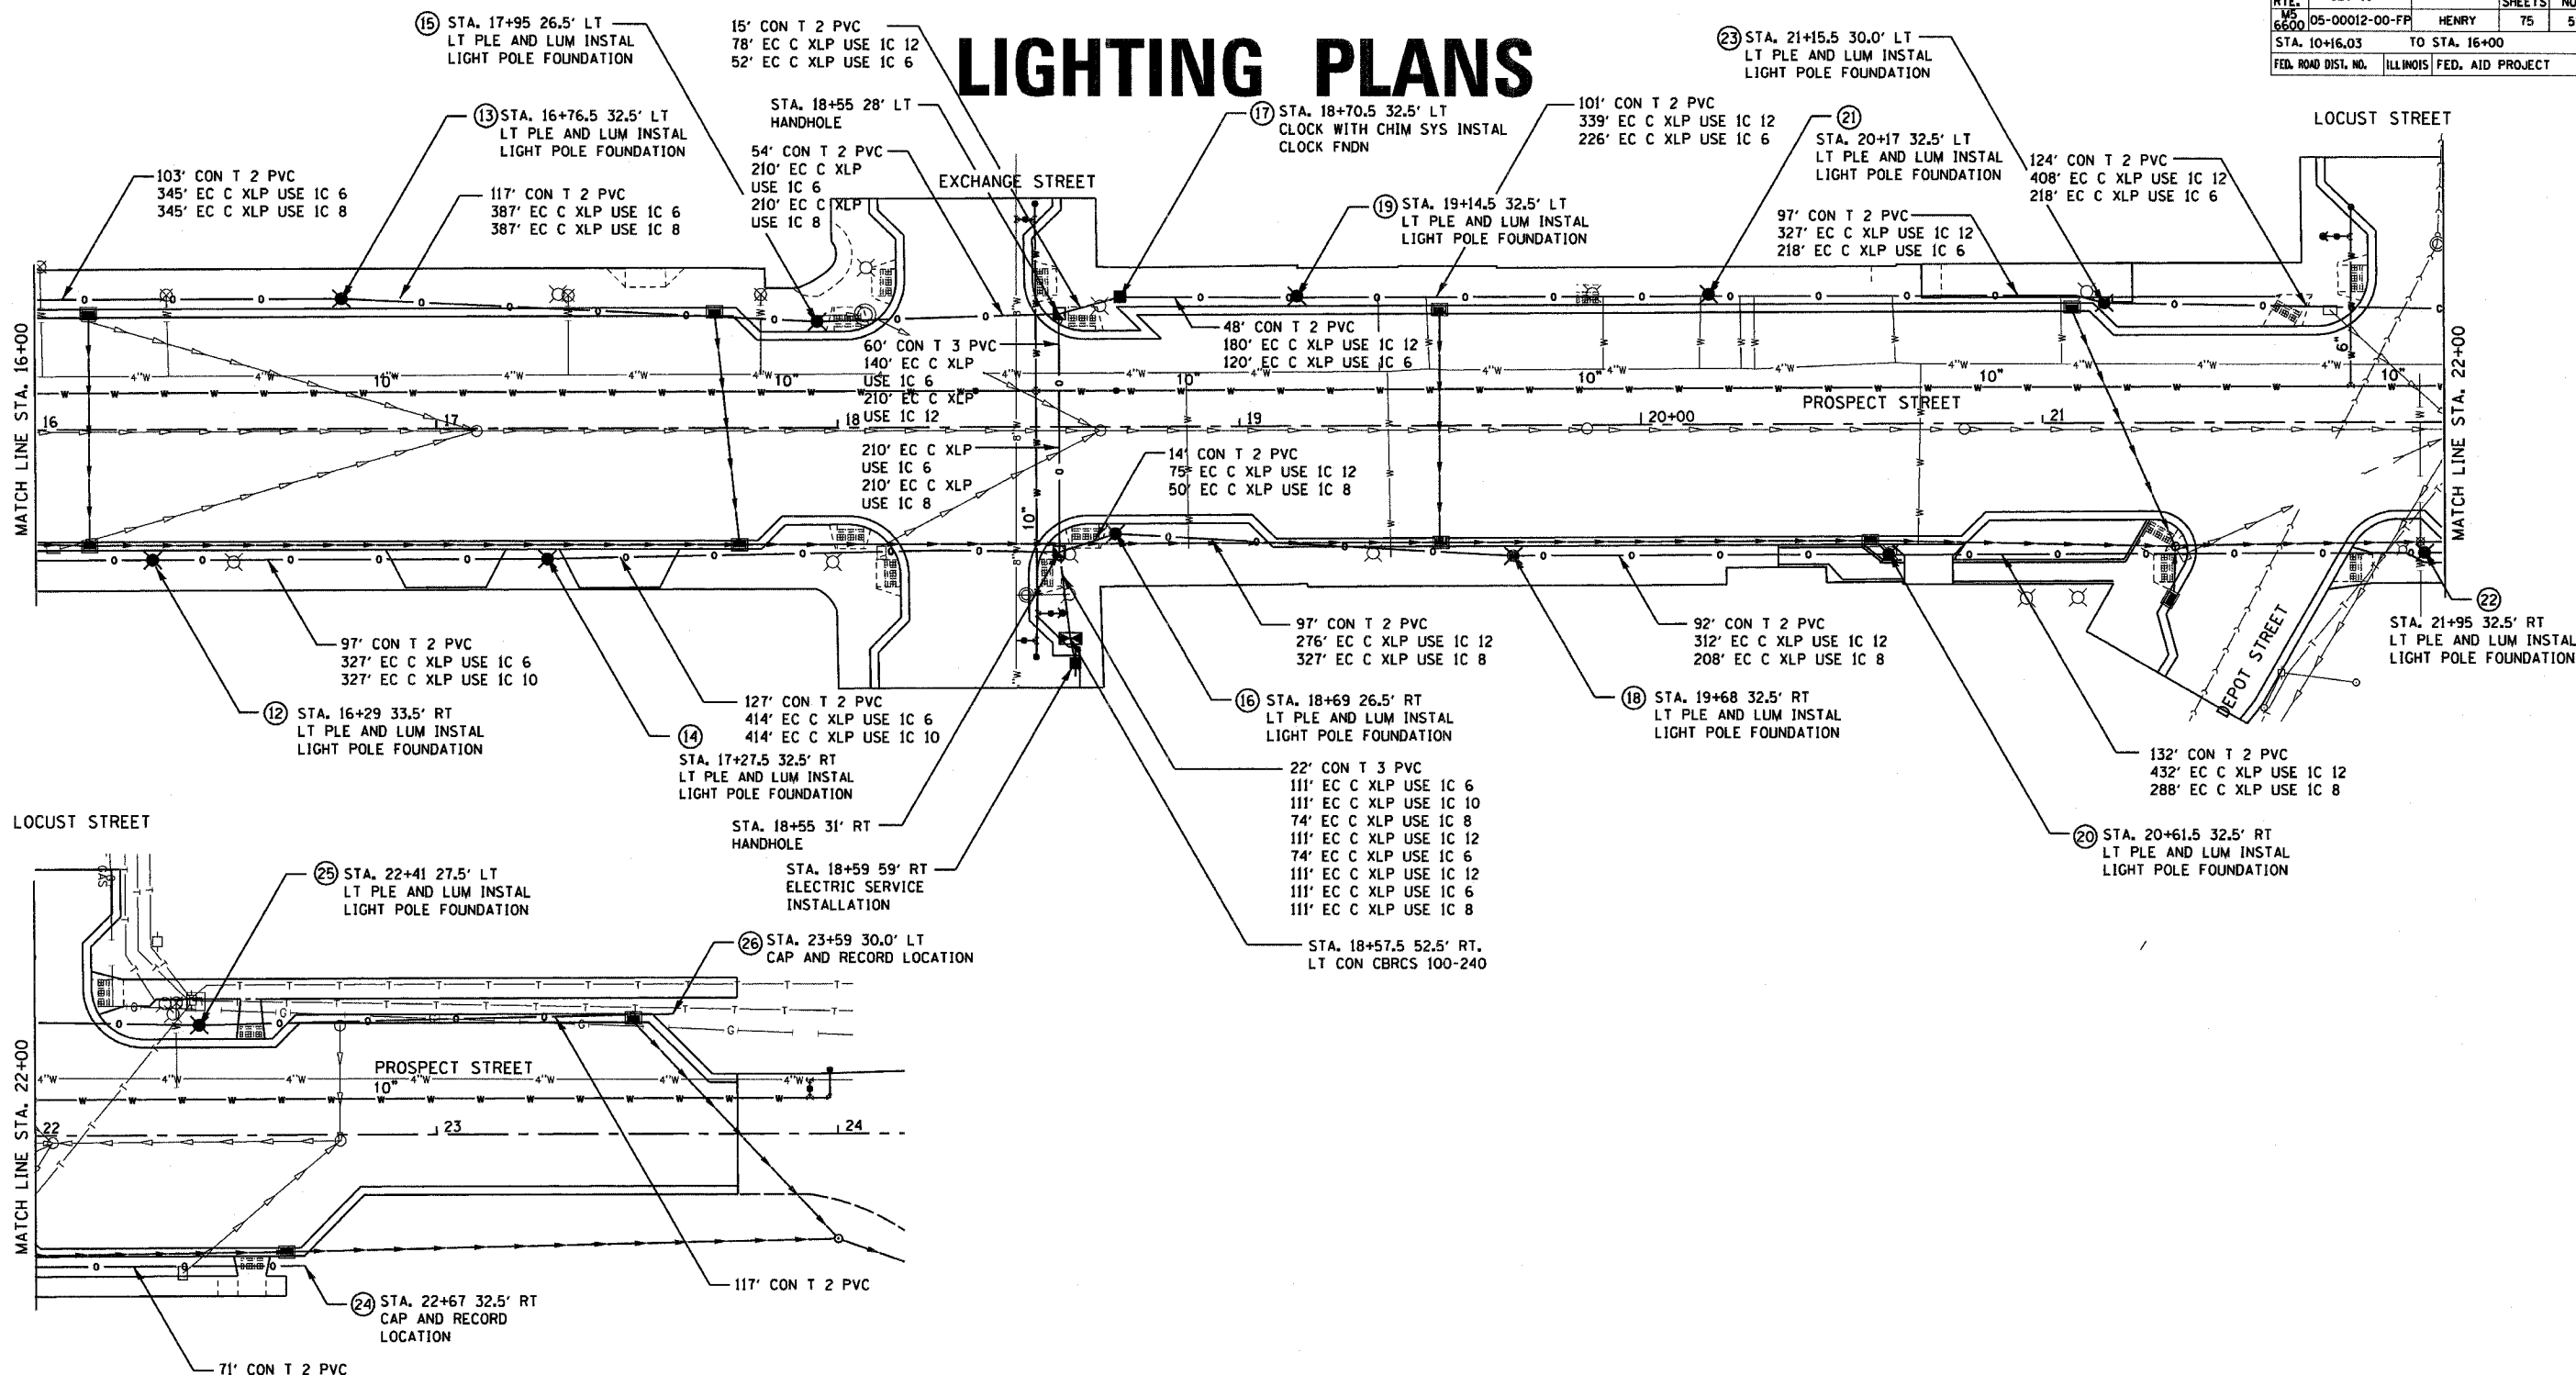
LIGHTING PLANS

| RTE. | | | SHEETS | NO. |
|---|---|---|---|---|
| M5 6600 | 05-00012-00-FP | HENRY | 75 | 5 |
| STA. 10+16.03 | | TO STA. 16+00 | | |
| FED. ROAD DIST. NO. | ILLINOIS | FED. AID PROJECT | | |

(15) STA. 17+95 26.5' LT
LT PLE AND LUM INSTAL
LIGHT POLE FOUNDATION

15' CON T 2 PVC
78' EC C XLP USE 1C 12
52' EC C XLP USE 1C 6

(23) STA. 21+15.5 30.0' LT
LT PLE AND LUM INSTAL
LIGHT POLE FOUNDATION

(13) STA. 16+76.5 32.5' LT
LT PLE AND LUM INSTAL
LIGHT POLE FOUNDATION

STA. 18+55 28' LT
HANDHOLE

(17) STA. 18+70.5 32.5' LT
CLOCK WITH CHIM SYS INSTAL
CLOCK FNDN

101' CON T 2 PVC
339' EC C XLP USE 1C 12
226' EC C XLP USE 1C 6

(21)
STA. 20+17 32.5' LT
LT PLE AND LUM INSTAL
LIGHT POLE FOUNDATION

LOCUST STREET

103' CON T 2 PVC
345' EC C XLP USE 1C 6
345' EC C XLP USE 1C 8

117' CON T 2 PVC
387' EC C XLP USE 1C 6
387' EC C XLP USE 1C 8

54' CON T 2 PVC
210' EC C XLP
USE 1C 6
210' EC C XLP
USE 1C 8

EXCHANGE STREET

(19) STA. 19+14.5 32.5' LT
LT PLE AND LUM INSTAL
LIGHT POLE FOUNDATION

124' CON T 2 PVC
408' EC C XLP USE 1C 12
218' EC C XLP USE 1C 6

97' CON T 2 PVC
327' EC C XLP USE 1C 12
218' EC C XLP USE 1C 6

48' CON T 2 PVC
180' EC C XLP USE 1C 12
120' EC C XLP USE 1C 6

60' CON T 3 PVC
140' EC C XLP
USE 1C 6
210' EC C XLP
USE 1C 12

MATCH LINE STA. 16+00

PROSPECT STREET

MATCH LINE STA. 22+00

16 17 18 19 20+00 21

10" 10" 10" 10" 10" 10"

210' EC C XLP
USE 1C 6
210' EC C XLP
USE 1C 8

14' CON T 2 PVC
75' EC C XLP USE 1C 12
50' EC C XLP USE 1C 8

97' CON T 2 PVC
327' EC C XLP USE 1C 6
327' EC C XLP USE 1C 10

97' CON T 2 PVC
276' EC C XLP USE 1C 12
327' EC C XLP USE 1C 8

92' CON T 2 PVC
312' EC C XLP USE 1C 12
208' EC C XLP USE 1C 8

(22)
STA. 21+95 32.5' RT
LT PLE AND LUM INSTAL
LIGHT POLE FOUNDATION

DEPOT STREET

127' CON T 2 PVC
414' EC C XLP USE 1C 6
414' EC C XLP USE 1C 10

(12) STA. 16+29 33.5' RT
LT PLE AND LUM INSTAL
LIGHT POLE FOUNDATION

(14)
STA. 17+27.5 32.5' RT
LT PLE AND LUM INSTAL
LIGHT POLE FOUNDATION

(16) STA. 18+69 26.5' RT
LT PLE AND LUM INSTAL
LIGHT POLE FOUNDATION

(18) STA. 19+68 32.5' RT
LT PLE AND LUM INSTAL
LIGHT POLE FOUNDATION

132' CON T 2 PVC
432' EC C XLP USE 1C 12
288' EC C XLP USE 1C 8

22' CON T 3 PVC
111' EC C XLP USE 1C 6
111' EC C XLP USE 1C 10
74' EC C XLP USE 1C 8
111' EC C XLP USE 1C 12
74' EC C XLP USE 1C 6
111' EC C XLP USE 1C 12
111' EC C XLP USE 1C 6
111' EC C XLP USE 1C 8

(20) STA. 20+61.5 32.5' RT
LT PLE AND LUM INSTAL
LIGHT POLE FOUNDATION

LOCUST STREET

STA. 18+55 31' RT
HANDHOLE

(25) STA. 22+41 27.5' LT
LT PLE AND LUM INSTAL
LIGHT POLE FOUNDATION

STA. 18+59 59' RT
ELECTRIC SERVICE
INSTALLATION

(26) STA. 23+59 30.0' LT
CAP AND RECORD LOCATION

STA. 18+57.5 52.5' RT.
LT CON CBRCS 100-240

PROSPECT STREET

MATCH LINE STA. 22+00

22 23 24

117' CON T 2 PVC

(24) STA. 22+67 32.5' RT
CAP AND RECORD
LOCATION

71' CON T 2 PVC